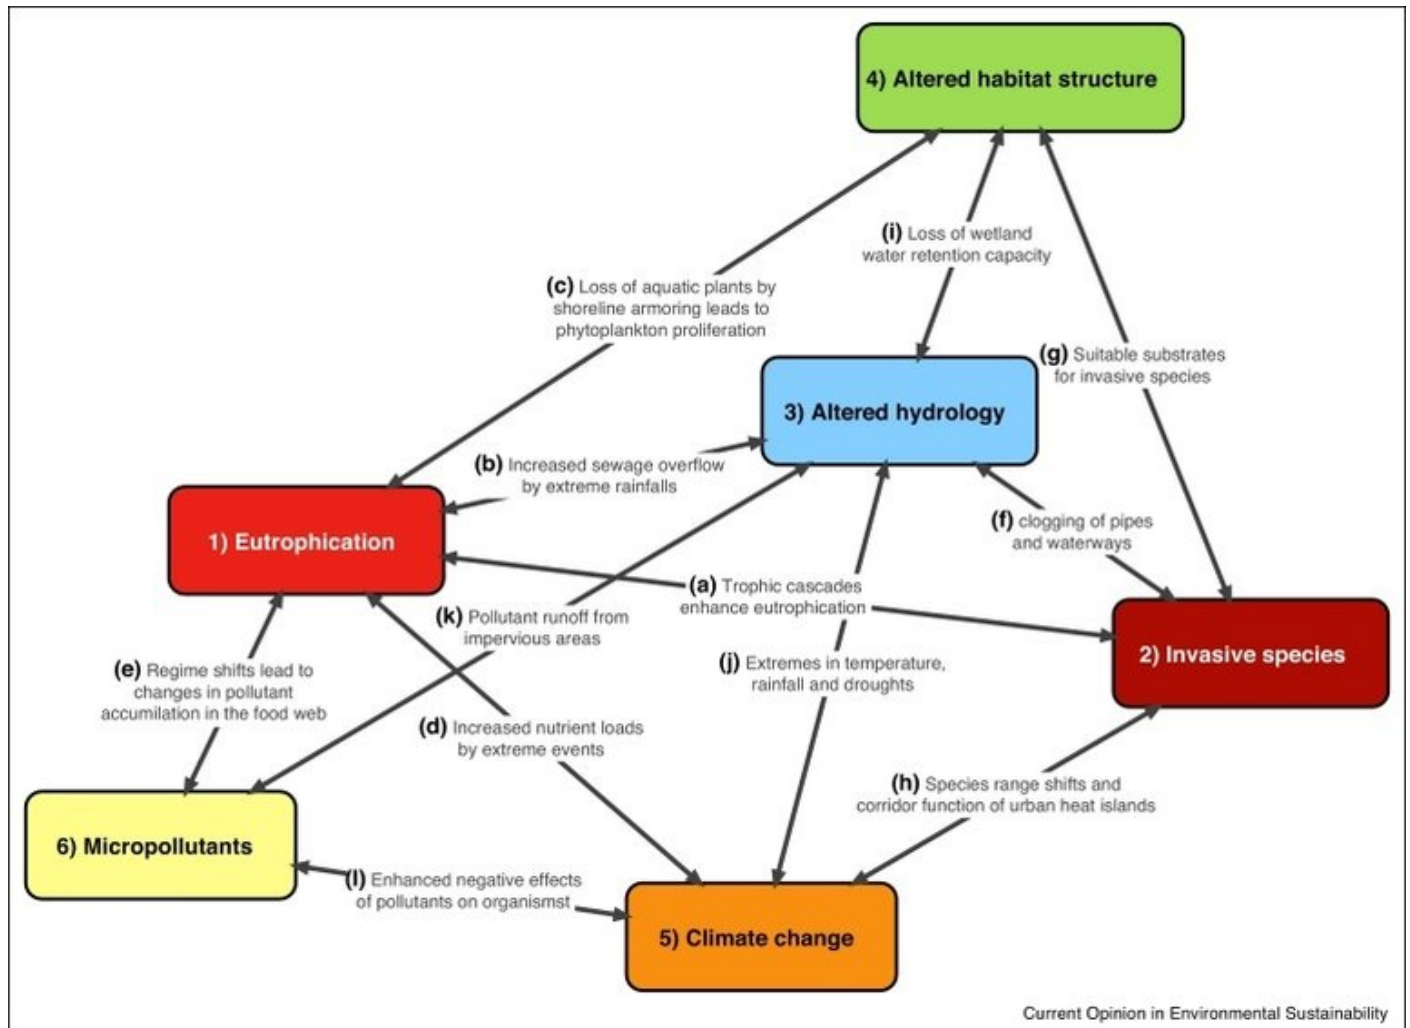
4) Altered habitat structure

(i) Loss of wetland water retention capacity

(c) Loss of aquatic plants by shoreline armoring leads to phytoplankton proliferation

(g) Suitable substrates for invasive species

3) Altered hydrology

(b) Increased sewage overflow by extreme rainfalls

1) Eutrophication

(f) clogging of pipes and waterways

(a) Trophic cascades enhance eutrophication

(k) Pollutant runoff from impervious areas

2) Invasive species

(e) Regime shifts lead to changes in pollutant accumilation in the food web

(j) Extremes in temperature, rainfall and droughts

(d) Increased nutrient loads by extreme events

(h) Species range shifts and corridor function of urban heat islands

6) Micropollutants

(l) Enhanced negative effects of pollutants on organismst

5) Climate change

Current Opinion in Environmental Sustainability